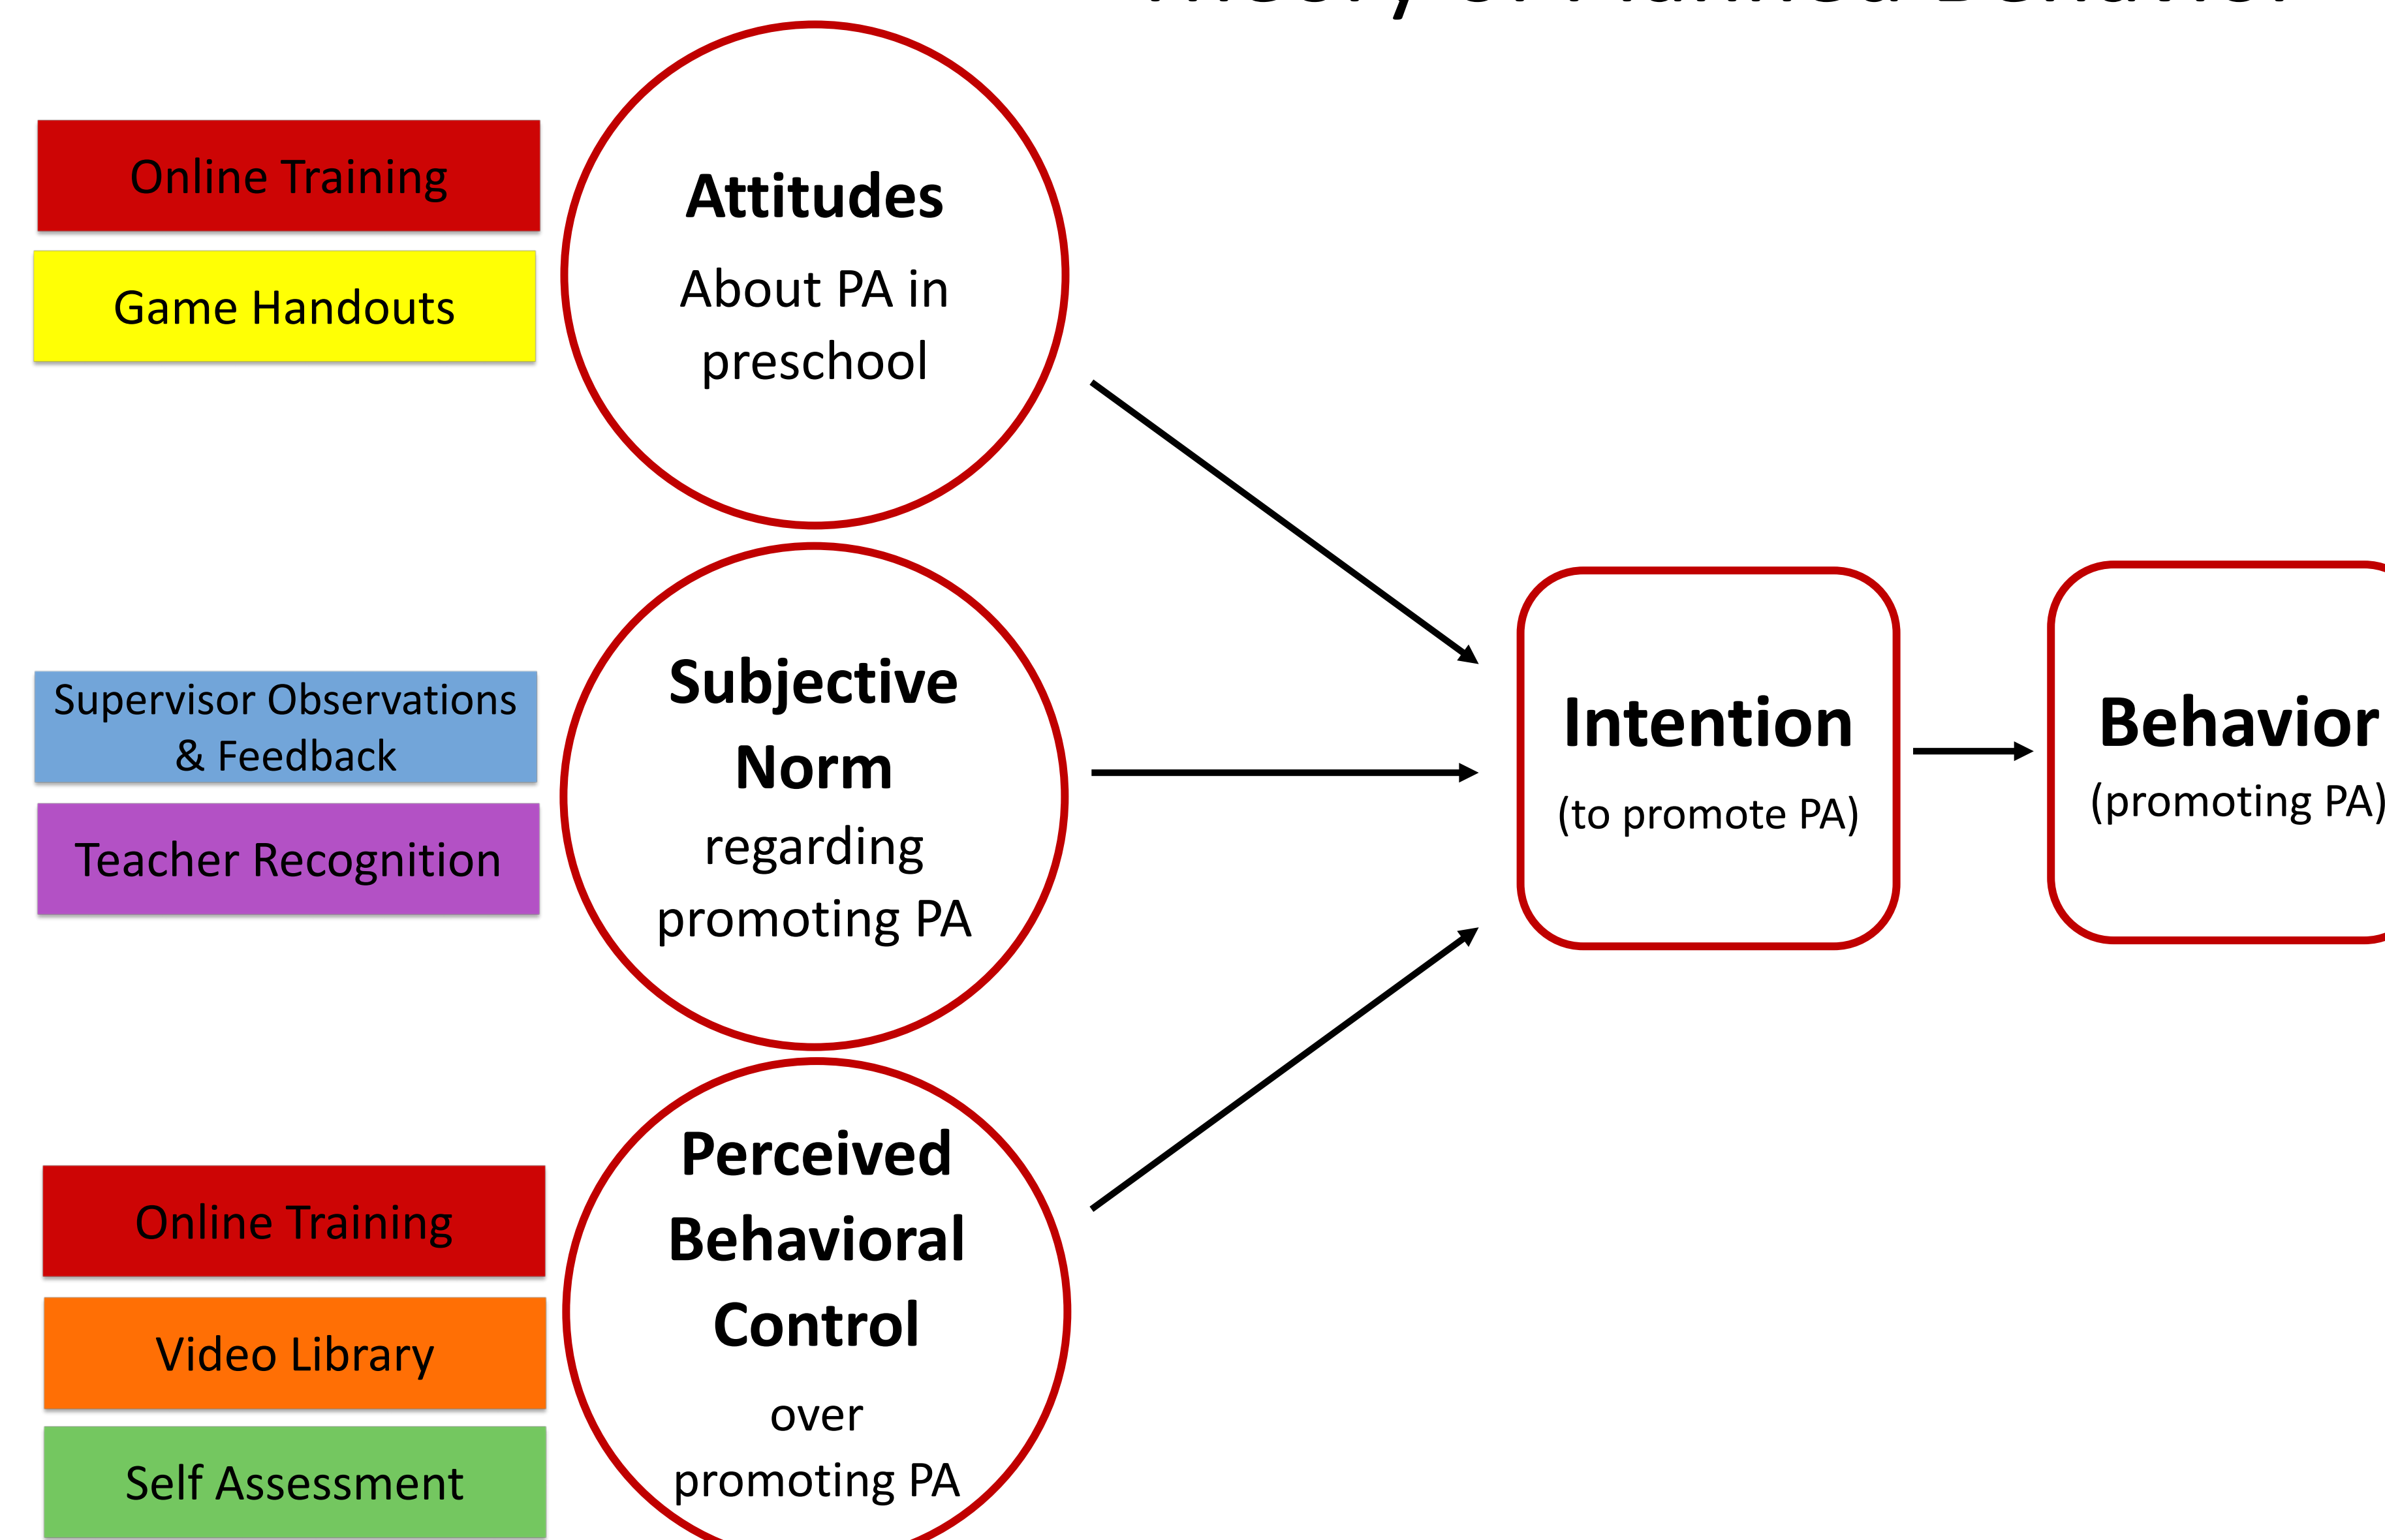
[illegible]

Online Training

Game Handouts

Attitudes

About PA in preschool

Supervisor Observations & Feedback

Teacher Recognition

Subjective Norm

regarding promoting PA

Online Training

Video Library

Self Assessment

Perceived Behavioral Control

over promoting PA

Intention

(to promote PA)

Behavior

(promoting PA)